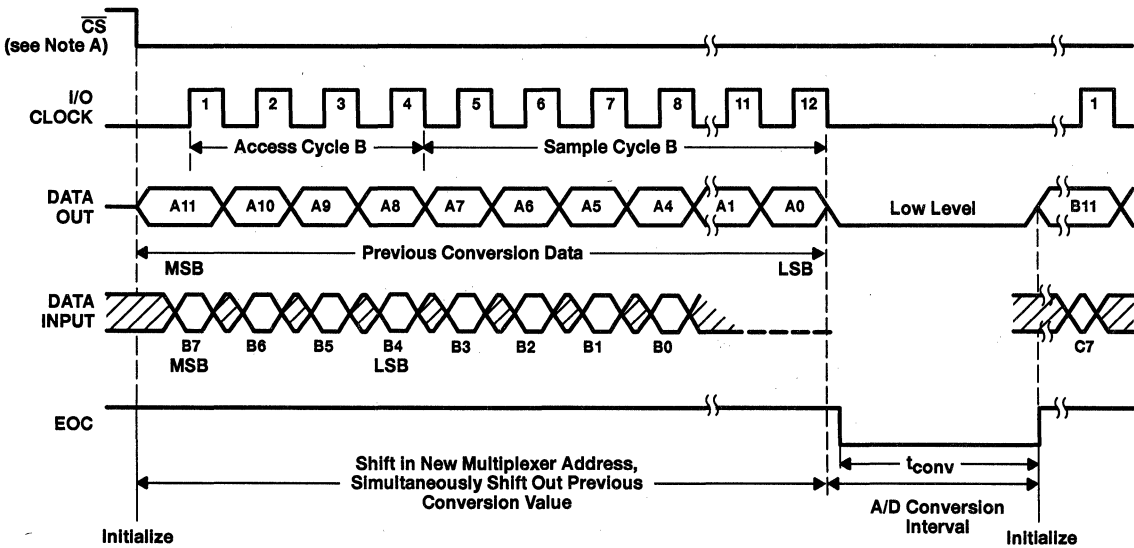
$\overline{CS}$
(see Note A)

I/O
CLOCK

1 2 3 4 5 6 7 8 11 12 1

Access Cycle B

Sample Cycle B

DATA
OUT

A11 A10 A9 A8 A7 A6 A5 A4 A1 A0

Low Level

B11

Previous Conversion Data

MSB

LSB

DATA
INPUT

B7
MSB

B6 B5

B4
LSB

B3 B2 B1 B0

C7

EOC

Shift in New Multiplexer Address,
Simultaneously Shift Out Previous
Conversion Value

$t_{conv}$

A/D Conversion
Interval

Initialize

Initialize